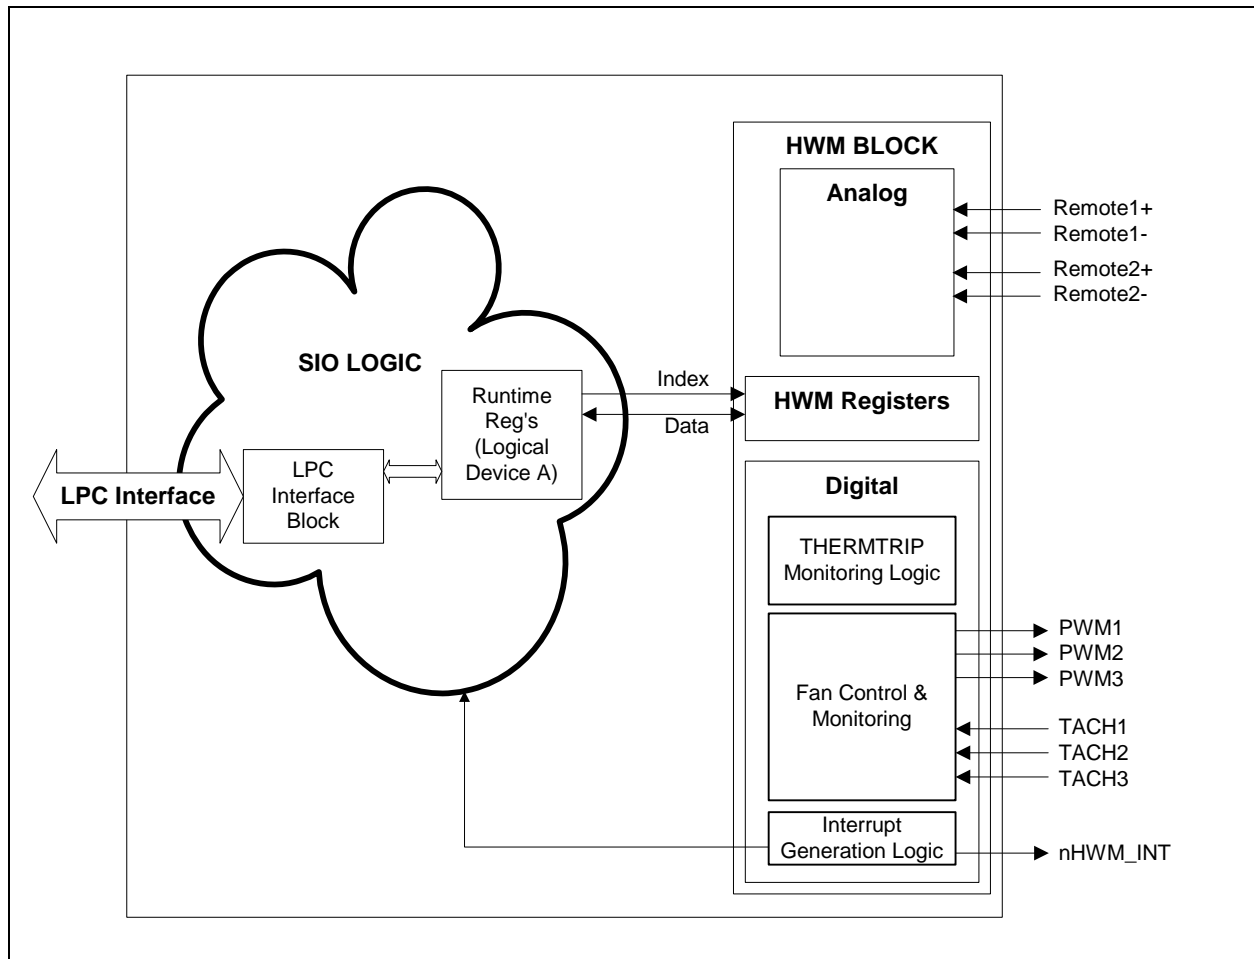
HWM BLOCK

Analog

Remote1+
Remote1-
Remote2+
Remote2-

SIO LOGIC

Runtime Reg's (Logical Device A)

Index

Data

HWM Registers

LPC Interface

LPC Interface Block

Digital

THERMTRIP Monitoring Logic

Fan Control & Monitoring

PWM1
PWM2
PWM3
TACH1
TACH2
TACH3

Interrupt Generation Logic

nHWM_INT